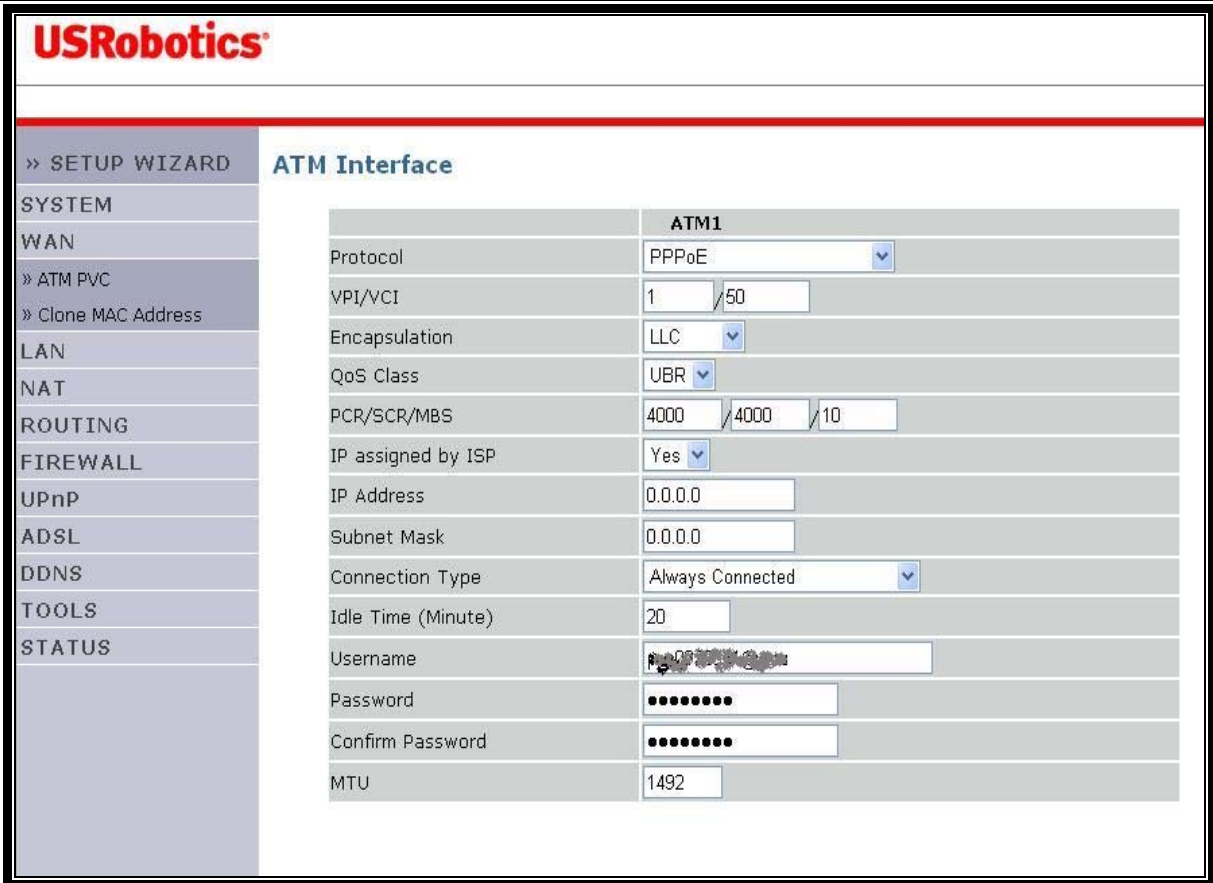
USRobotics®

» SETUP WIZARD
SYSTEM
WAN
» ATM PVC
» Clone MAC Address
LAN
NAT
ROUTING
FIREWALL
UPnP
ADSL
DDNS
TOOLS
STATUS

ATM Interface

| | ATM1 |
|---|---|
| Protocol | PPPoE |
| VPI/VCI | 1 / 50 |
| Encapsulation | LLC |
| QoS Class | UBR |
| PCR/SCR/MBS | 4000 / 4000 / 10 |
| IP assigned by ISP | Yes |
| IP Address | 0.0.0.0 |
| Subnet Mask | 0.0.0.0 |
| Connection Type | Always Connected |
| Idle Time (Minute) | 20 |
| Username | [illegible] |
| Password | ••••••••• |
| Confirm Password | ••••••••• |
| MTU | 1492 |